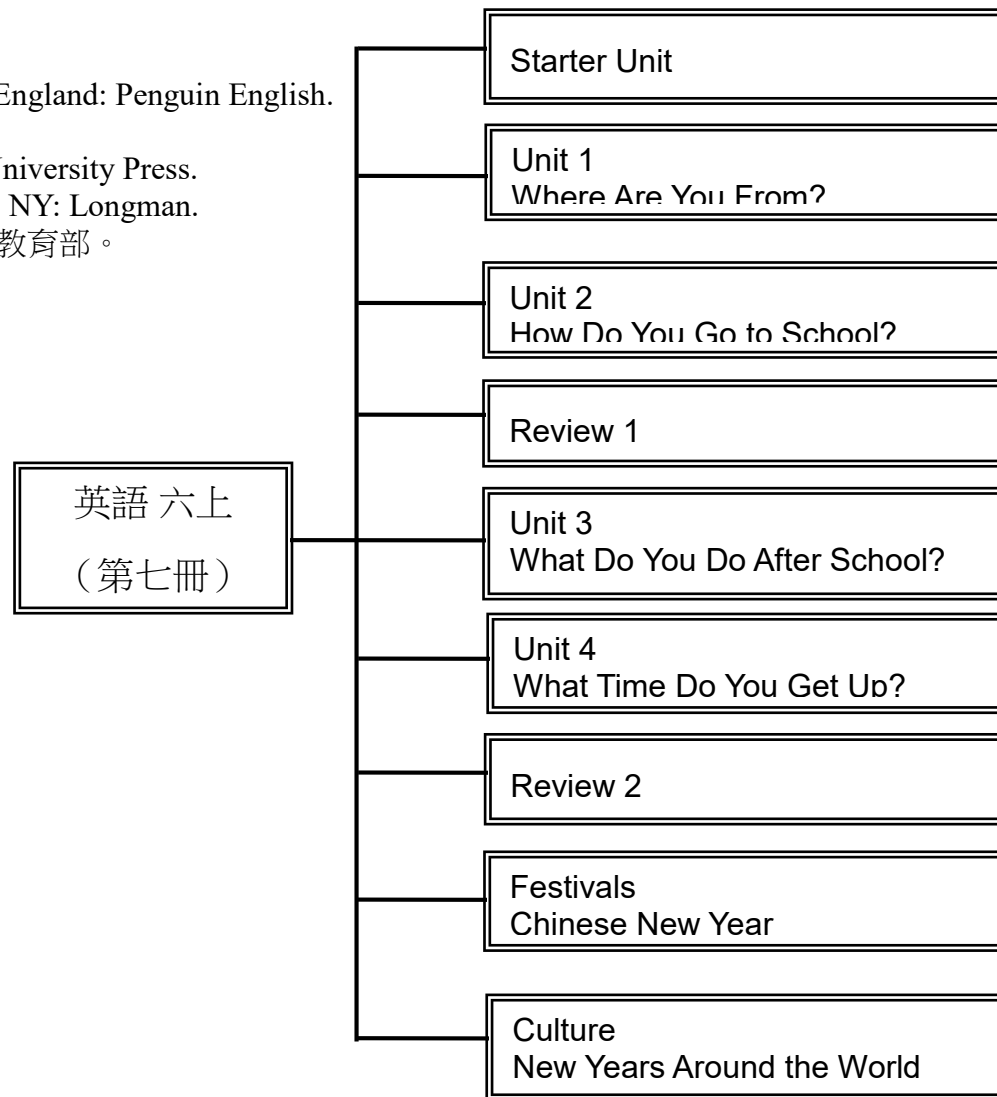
England: Penguin English.

University Press.
NY: Longman.
教育部。

英語 六上
（第七冊）

Starter Unit

Unit 1
Where Are You From?

Unit 2
How Do You Go to School?

Review 1

Unit 3
What Do You Do After School?

Unit 4
What Time Do You Get Up?

Review 2

Festivals
Chinese New Year

Culture
New Years Around the World